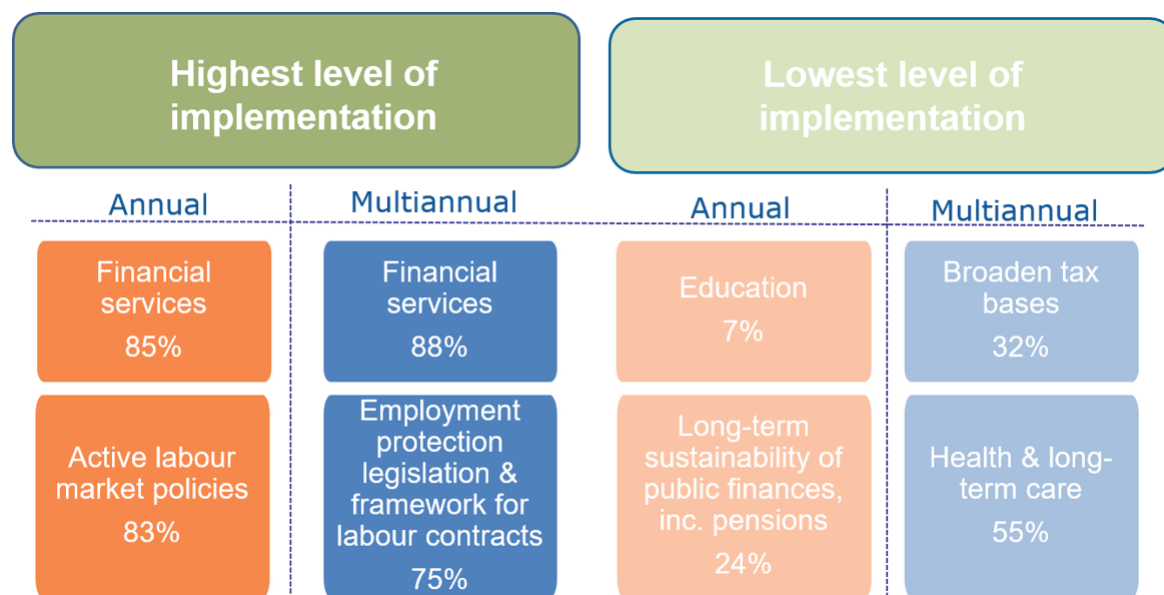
Highest level of implementation

Lowest level of implementation

Annual

Multiannual

Annual

Multiannual

Financial services
85%

Active labour market policies
83%

Financial services
88%

Employment protection legislation & framework for labour contracts
75%

Education
7%

Long-term sustainability of public finances, inc. pensions
24%

Broaden tax bases
32%

Health & long-term care
55%